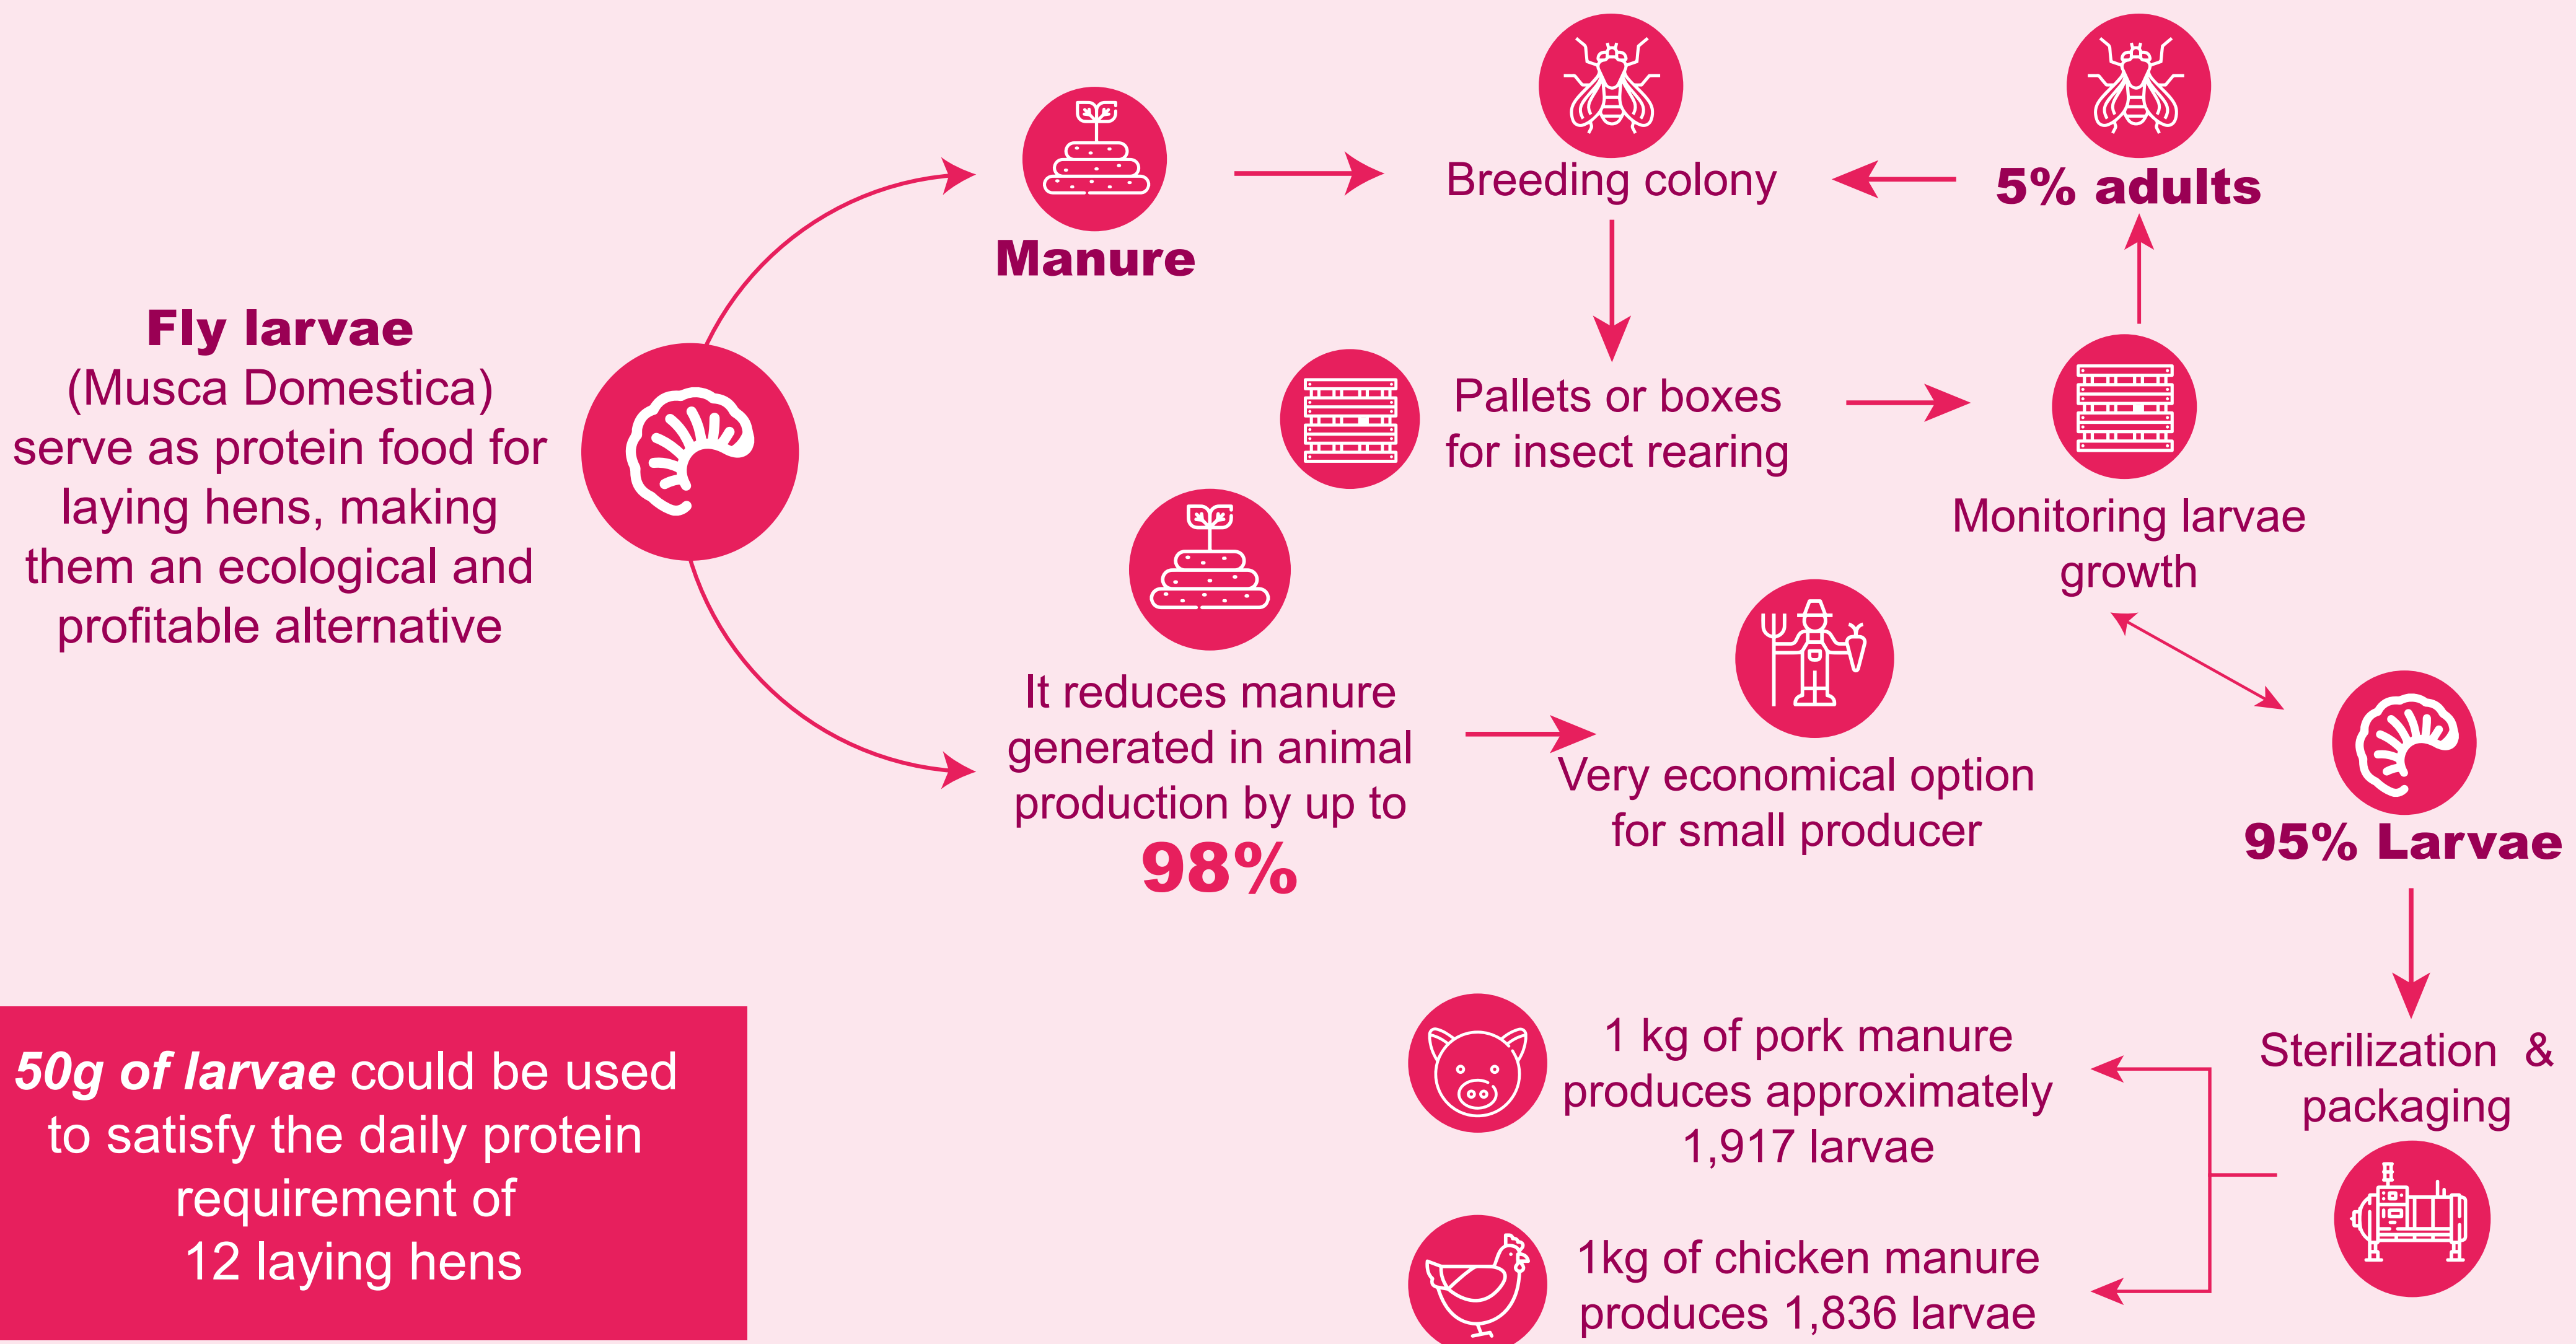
Fly larvae
(Musca Domestica) serve as protein food for laying hens, making them an ecological and profitable alternative

Manure

Breeding colony

5% adults

Pallets or boxes for insect rearing

Monitoring larvae growth

It reduces manure generated in animal production by up to
98%

Very economical option for small producer

95% Larvae

Sterilization & packaging

1 kg of pork manure produces approximately 1,917 larvae

1kg of chicken manure produces 1,836 larvae

50g of larvae could be used to satisfy the daily protein requirement of 12 laying hens